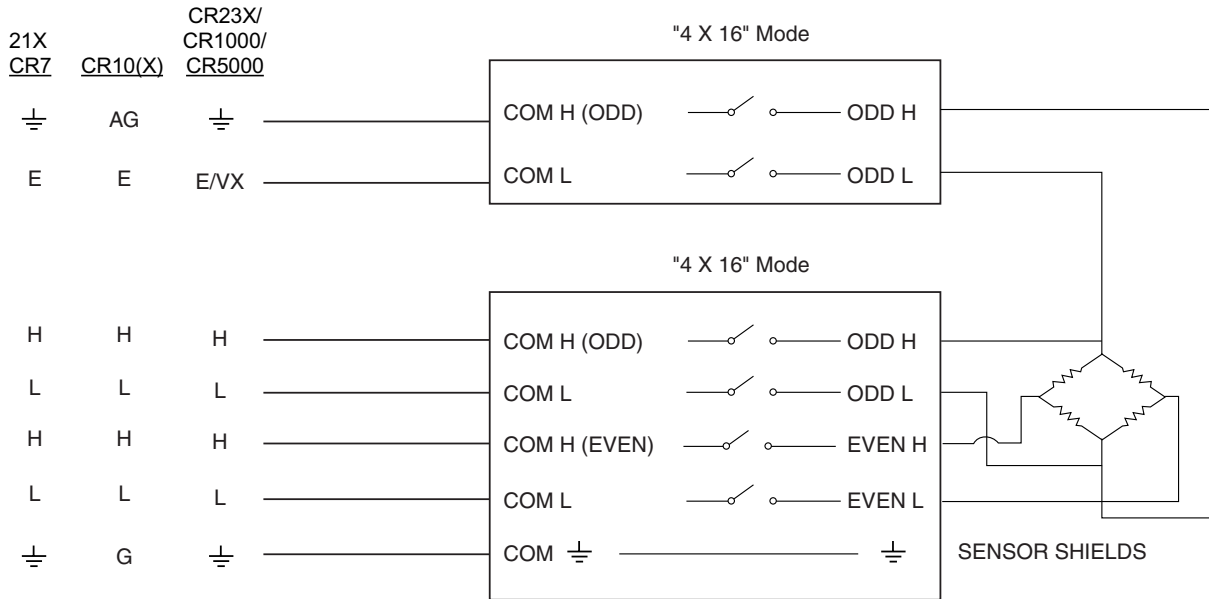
21X
CR7

CR10(X)

CR23X/
CR1000/
CR5000

"4 X 16" Mode

$\equiv$ AG $\equiv$

COM H (ODD) ODD H

E E E/VX

COM L ODD L

"4 X 16" Mode

H H H COM H (ODD) ODD H

L L L COM L ODD L

H H H COM H (EVEN) EVEN H

L L L COM L EVEN L

$\equiv$ G $\equiv$ COM $\equiv$ $\equiv$ SENSOR SHIELDS